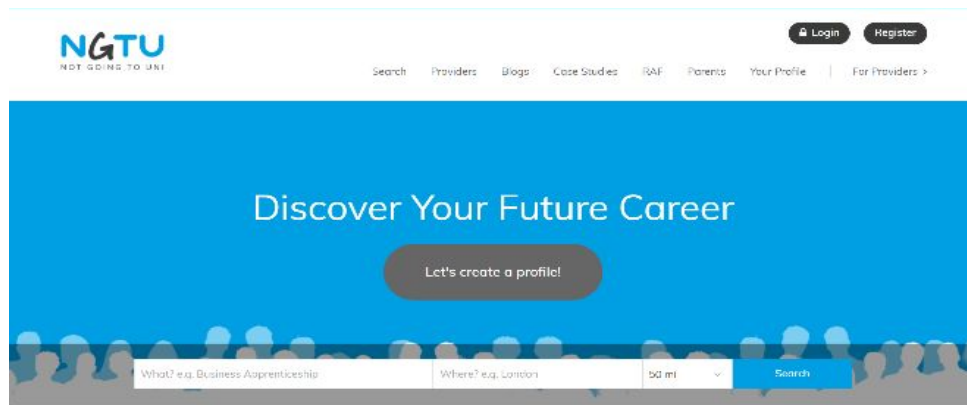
NGTU
NOT GOING TO UNI

Login
Register

Search
Providers
Blogs
Case Studies
RAF
Parents
Your Profile
For Providers >

Discover Your Future Career

Let's create a profile!

What? e.g. Business Apprenticeship
Where? e.g. London
50 mi
Search